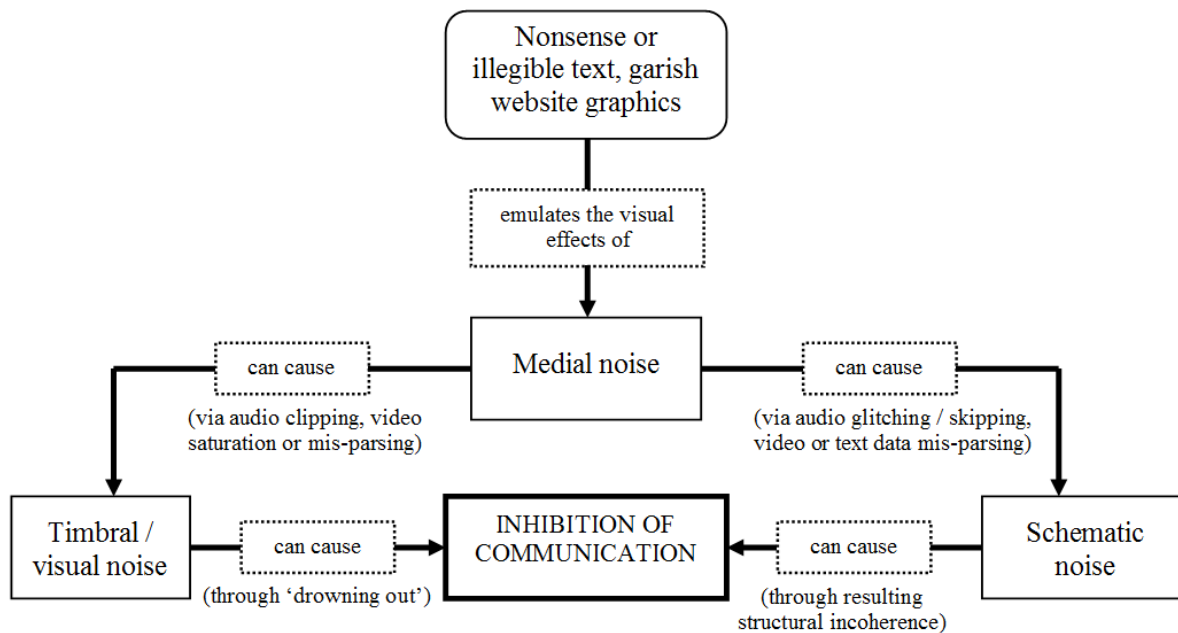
Nonsense or illegible text, garish website graphics

emulates the visual effects of

Medial noise

can cause

(via audio clipping, video saturation or mis-parsing)

can cause

(via audio glitching / skipping, video or text data mis-parsing)

Timbral / visual noise

can cause

(through 'drowning out')

INHIBITION OF COMMUNICATION

can cause

(through resulting structural incoherence)

Schematic noise